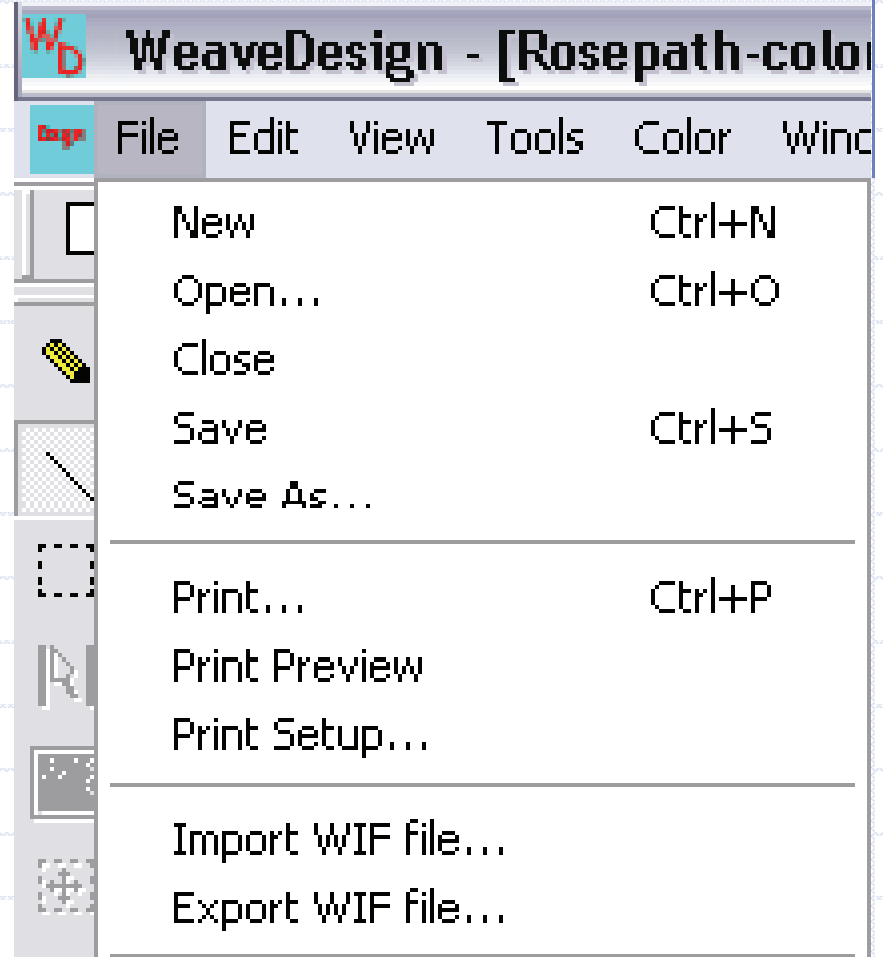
WD WeaveDesign - [Rosepath-colo

File Edit View Tools Color Winc

New Ctrl+N
Open... Ctrl+O
Close
Save Ctrl+S
Save As...

Print... Ctrl+P
Print Preview
Print Setup...

Import WIF file...
Export WIF file...